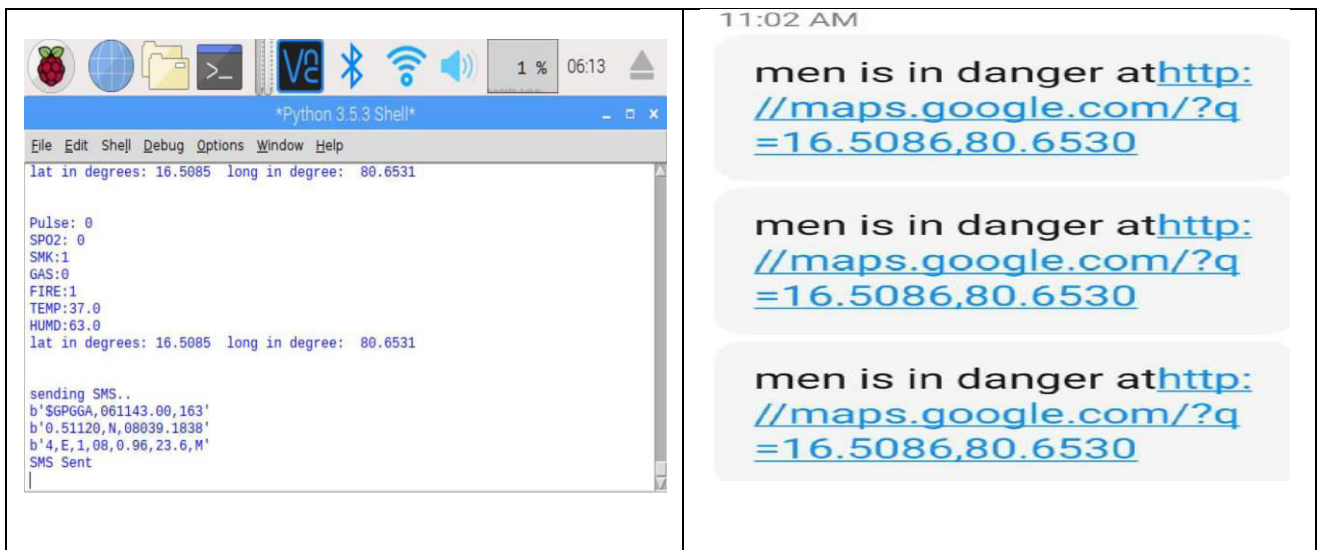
1 % 06:13

*Python 3.5.3 Shell*

File Edit Shell Debug Options Window Help

lat in degrees: 16.5085 long in degree: 80.6531

Pulse: 0
SPO2: 0
SMK:1
GAS:0
FIRE:1
TEMP:37.0
HUMD:63.0
lat in degrees: 16.5085 long in degree: 80.6531

sending SMS..
b'$GPGGA,061143.00,163'
b'0.51120,N,08039.1838'
b'4,E,1,08,0.96,23.6,M'
SMS Sent

11:02 AM

men is in danger athttp://maps.google.com/?q=16.5086,80.6530

men is in danger athttp://maps.google.com/?q=16.5086,80.6530

men is in danger athttp://maps.google.com/?q=16.5086,80.6530